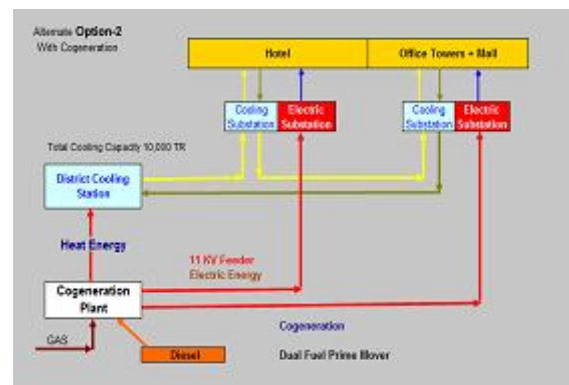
Alternate Option-2
With Cogeneration

Hotel

Office Towers + Mall

Cooling Substation

Electric Substation

Cooling Substation

Electric Substation

Total Cooling Capacity 10,000 TR

District Cooling Station

Heat Energy

11 KV Feeder
Electric Energy

Cogeneration Plant

Cogeneration

GAS

Diesel

Dual Fuel Prime Mover